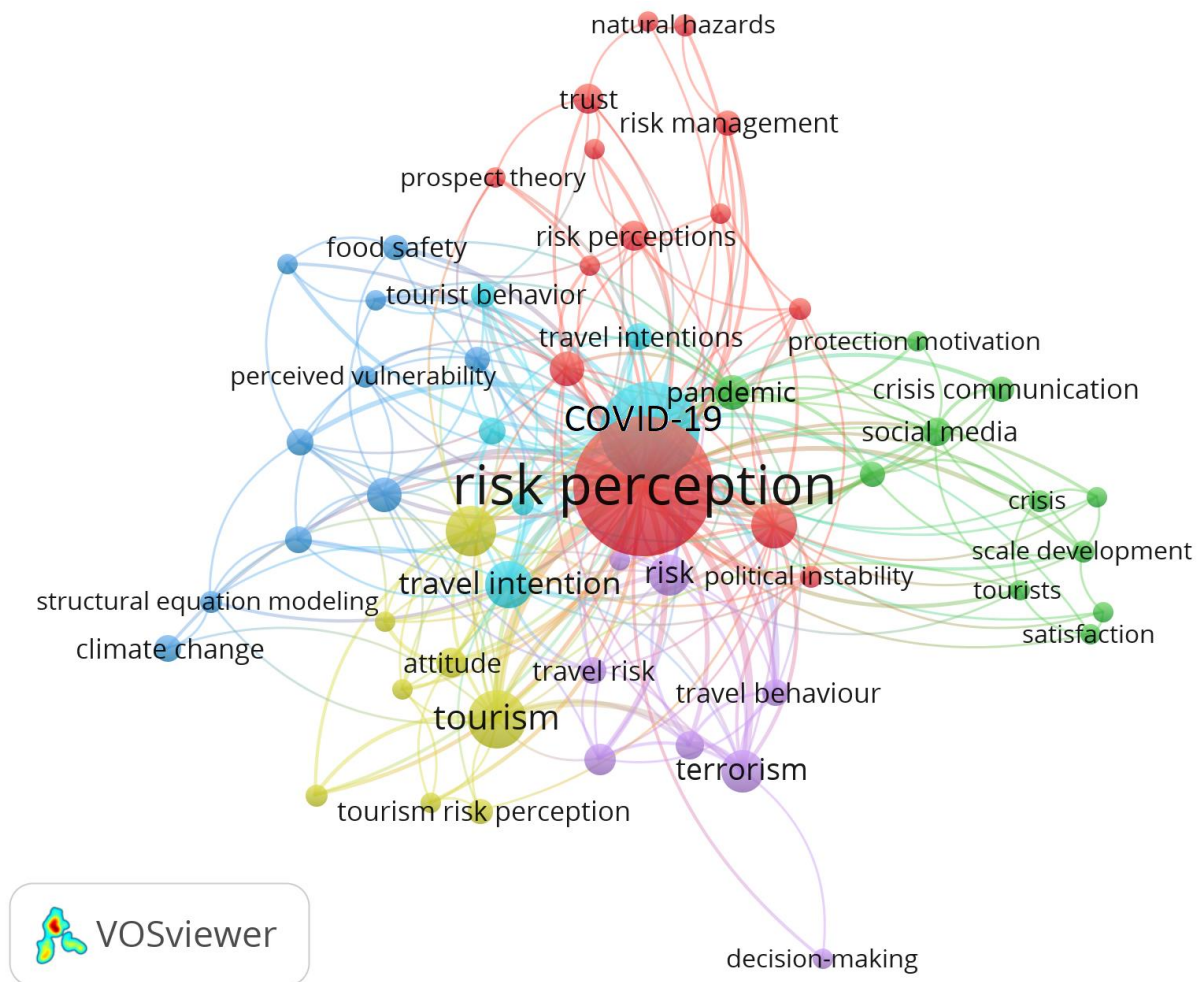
natural hazards
trust
risk management
prospect theory
risk perceptions
food safety
tourist behavior
travel intentions
protection motivation
perceived vulnerability
pandemic
crisis communication
COVID-19
social media
risk perception
crisis
scale development
risk
political instability
travel intention
tourists
structural equation modeling
satisfaction
climate change
attitude
travel risk
travel behaviour
tourism
terrorism
tourism risk perception
VOSviewer
decision-making